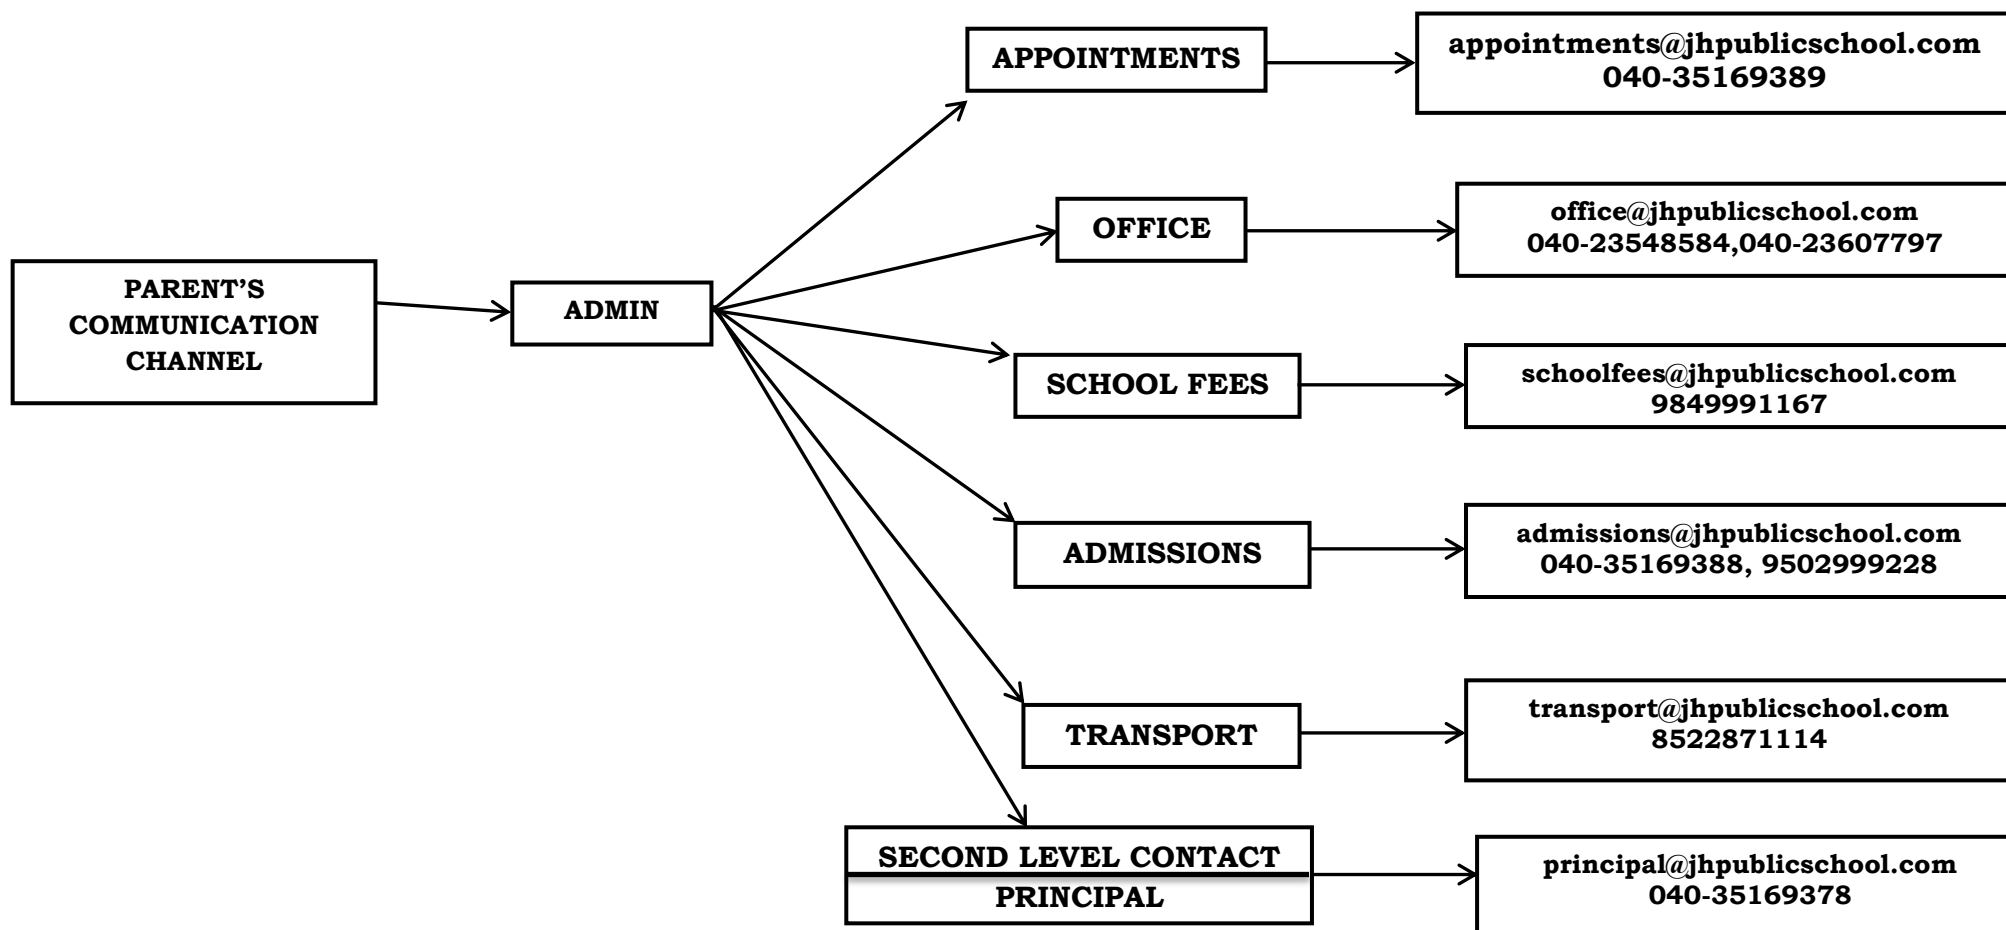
PARENT'S COMMUNICATION CHANNEL

ADMIN

APPOINTMENTS

appointments@jhpublicschool.com
040-35169389

OFFICE

office@jhpublicschool.com
040-23548584,040-23607797

SCHOOL FEES

schoolfees@jhpublicschool.com
9849991167

ADMISSIONS

admissions@jhpublicschool.com
040-35169388, 9502999228

TRANSPORT

transport@jhpublicschool.com
8522871114

SECOND LEVEL CONTACT
PRINCIPAL

principal@jhpublicschool.com
040-35169378